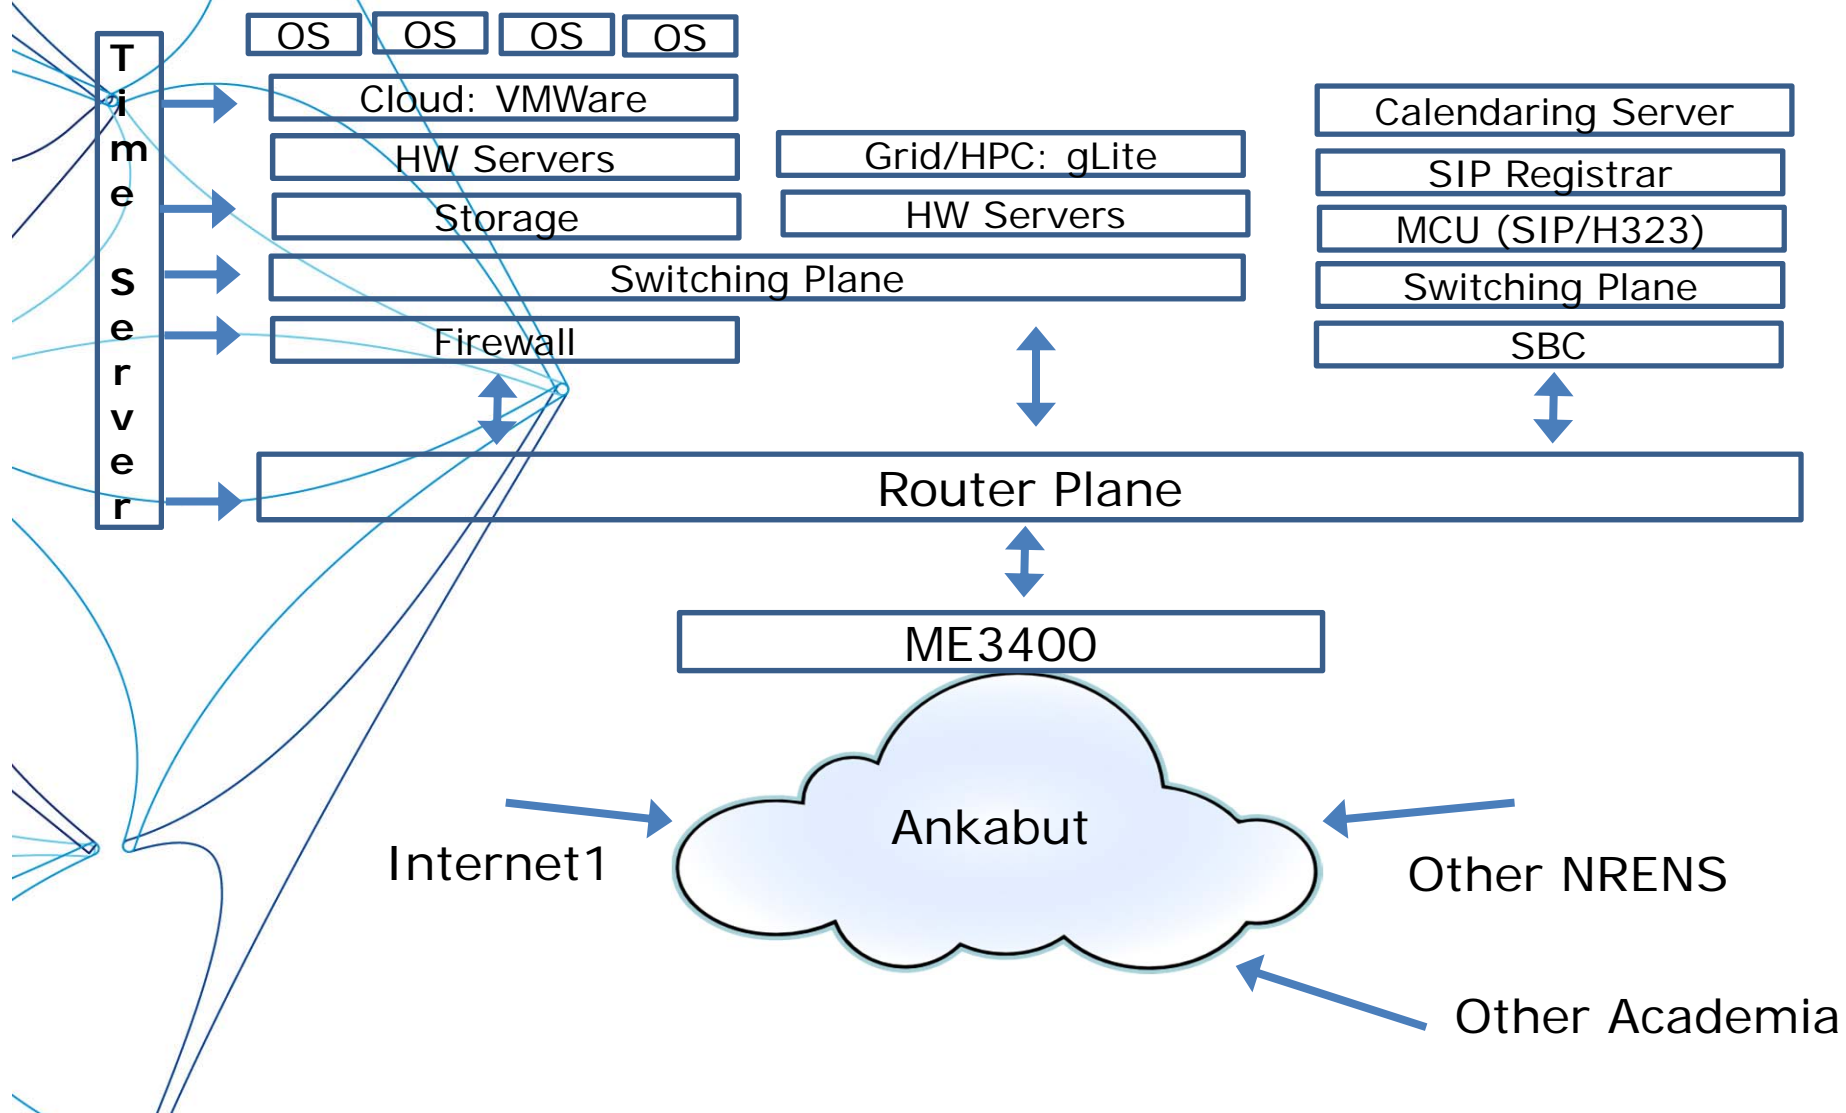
Time Server

OS OS OS OS

Cloud: VMWare

HW Servers

Storage

Grid/HPC: gLite

HW Servers

Calendaring Server

SIP Registrar

MCU (SIP/H323)

Switching Plane

Switching Plane

Firewall

SBC

Router Plane

ME3400

Ankabut

Internet1

Other NRENS

Other Academia